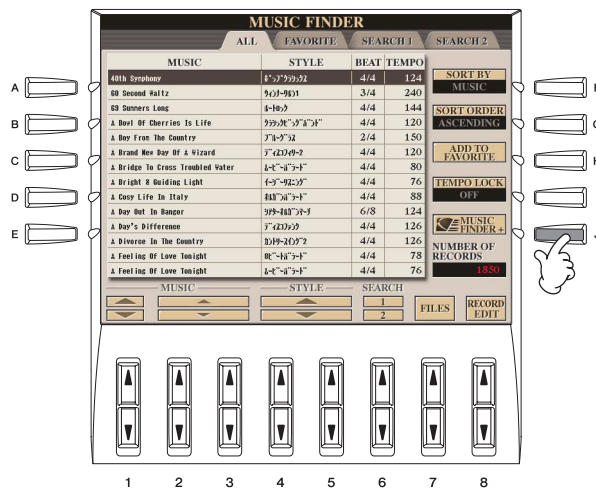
MUSIC FINDER

ALL FAVORITE SEARCH 1 SEARCH 2

| MUSIC | STYLE | BEAT | TEMPO |
|---|---|---|---|
| 40th Symphony | ﾎﾟｯﾌﾟｸﾗｼｯｸｽ | 4/4 | 124 |
| 60 Second Waltz | ｳｨﾝﾅｰﾜﾙﾂ1 | 3/4 | 240 |
| 69 Summers Long | ﾛｰﾄﾞﾛｯｸ | 4/4 | 144 |
| A Bowl Of Cherries Is Life | ｸﾗｼｯｸﾋﾞｯｸﾞﾊﾞﾝﾄﾞ | 4/4 | 120 |
| A Boy From The Country | ﾌﾞﾙｰｸﾞﾗｽ | 2/4 | 150 |
| A Brand New Day Of A Wizard | ﾃﾞｨｽｺﾌｨｰﾊﾞｰ2 | 4/4 | 120 |
| A Bridge To Cross Troubled Water | ﾑｰﾋﾞｰﾊﾞﾗｰﾄﾞ | 4/4 | 80 |
| A Bright & Guiding Light | ｲｰｼﾞｰﾘｽﾆﾝｸﾞ | 4/4 | 76 |
| A Cosy Life In Italy | ｵｽｶﾊﾞﾗｰﾄﾞ | 4/4 | 88 |
| A Day Out In Bangor | ｼｯｸｽｴｲﾄﾏｰﾁ | 6/8 | 124 |
| A Day's Difference | ﾃﾞｨｽｺﾌｧﾝｸ | 4/4 | 126 |
| A Divorce In The Country | ｶﾝﾄﾘｰｽｲﾝｸﾞ2 | 4/4 | 126 |
| A Feeling Of Love Tonight | 8ﾋﾞｰﾄﾊﾞﾗｰﾄﾞ | 4/4 | 78 |
| A Feeling Of Love Tonight | ﾑｰﾋﾞｰﾊﾞﾗｰﾄﾞ | 4/4 | 76 |

SORT BY
MUSIC

SORT ORDER
ASCENDING

ADD TO FAVORITE

TEMPO LOCK
OFF

MUSIC FINDER+

NUMBER OF RECORDS
1850

MUSIC STYLE SEARCH
1
2

FILES

RECORD EDIT

A B C D E

F G H I J

1 2 3 4 5 6 7 8